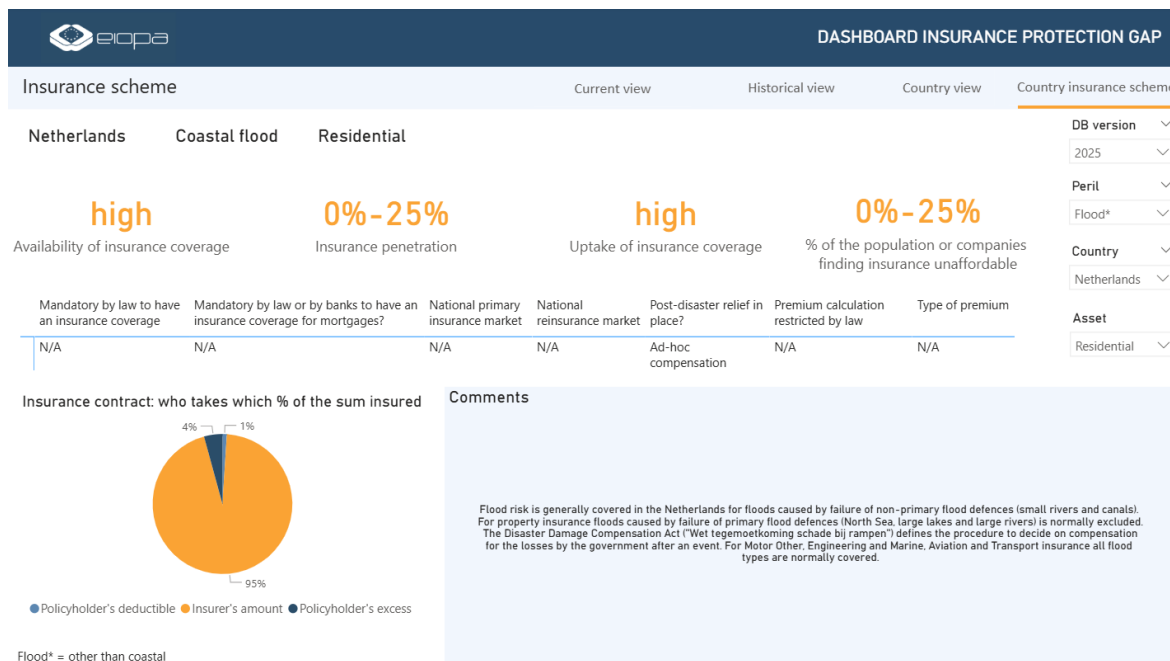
eiopa

DASHBOARD INSURANCE PROTECTION GAP

Insurance scheme

Current view Historical view Country view Country insurance scheme

Netherlands Coastal flood Residential

DB version
2025

Peril
Flood*

Country
Netherlands

Asset
Residential

high
Availability of insurance coverage

0%-25%
Insurance penetration

high
Uptake of insurance coverage

0%-25%
% of the population or companies finding insurance unaffordable

| Mandatory by law to have an insurance coverage | Mandatory by law or by banks to have an insurance coverage for mortgages? | National primary insurance market | National reinsurance market | Post-disaster relief in place? | Premium calculation restricted by law | Type of premium |
|---|---|---|---|---|---|---|
| N/A | N/A | N/A | N/A | Ad-hoc compensation | N/A | N/A |

Insurance contract: who takes which % of the sum insured

4% 1%

95%

Policyholder's deductible Insurer's amount Policyholder's excess

Comments

Flood risk is generally covered in the Netherlands for floods caused by failure of non-primary flood defences (small rivers and canals). For property insurance floods caused by failure of primary flood defences (North Sea, large lakes and large rivers) is normally excluded. The Disaster Damage Compensation Act ("Wet tegemoetkoming schade bij rampen") defines the procedure to decide on compensation for the losses by the government after an event. For Motor Other, Engineering and Marine, Aviation and Transport insurance all flood types are normally covered.

Flood* = other than coastal